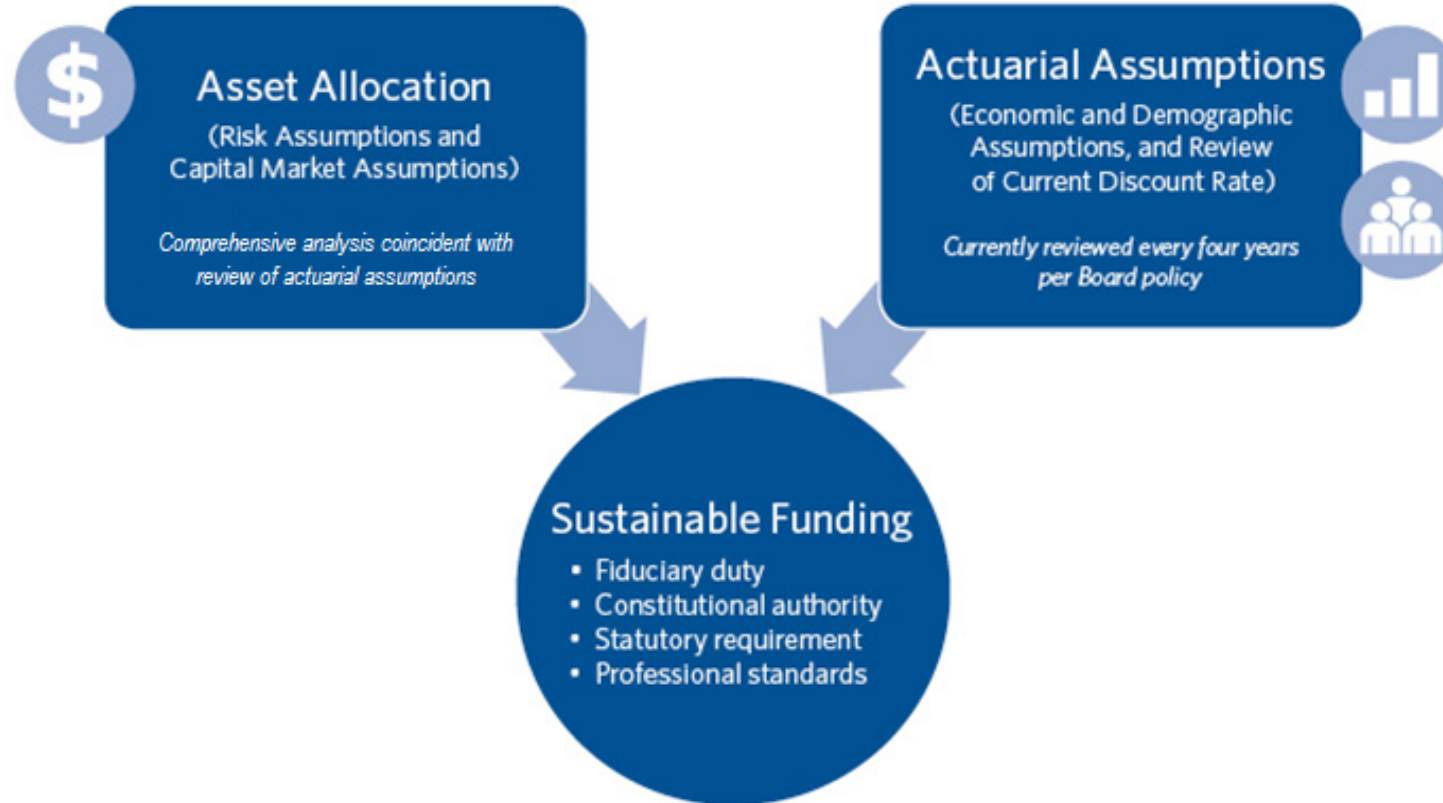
$

Asset Allocation
(Risk Assumptions and Capital Market Assumptions)

Comprehensive analysis coincident with review of actuarial assumptions

Actuarial Assumptions
(Economic and Demographic Assumptions, and Review of Current Discount Rate)

Currently reviewed every four years per Board policy

Sustainable Funding
• Fiduciary duty
• Constitutional authority
• Statutory requirement
• Professional standards